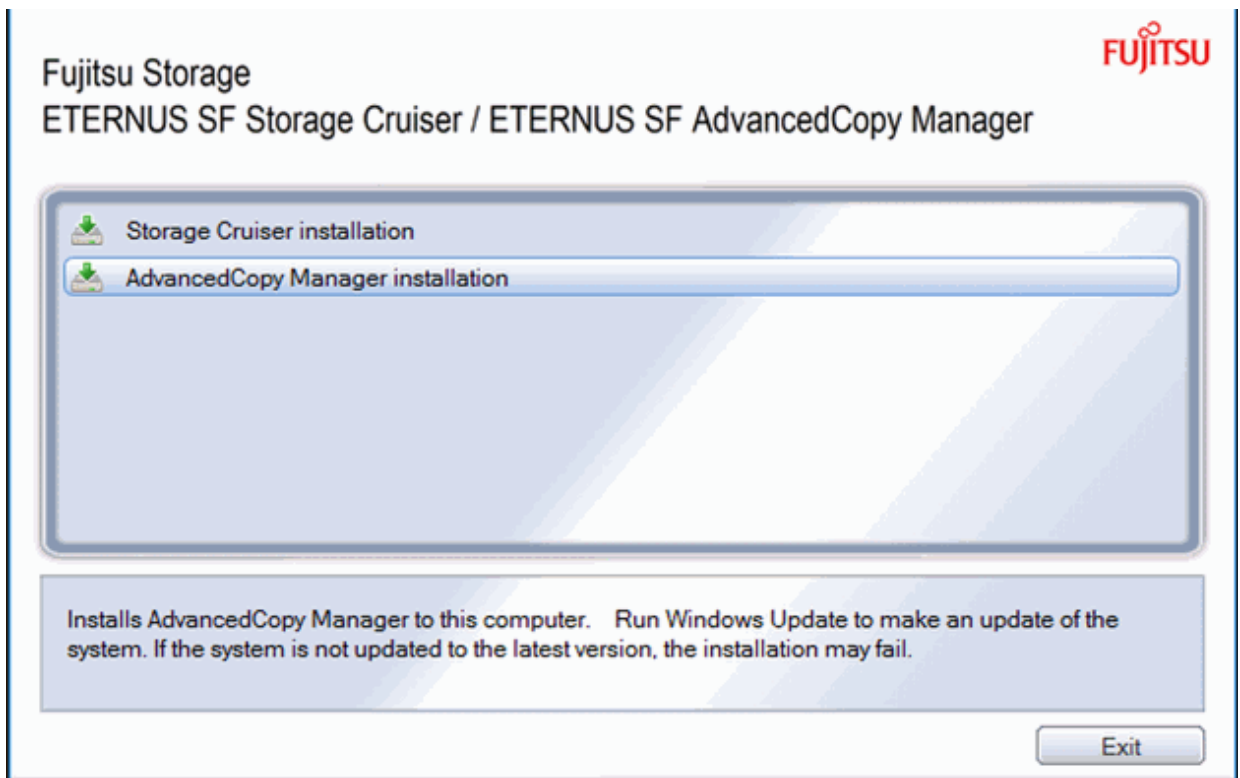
FUJITSU

Fujitsu Storage
ETERNUS SF Storage Cruiser / ETERNUS SF AdvancedCopy Manager

Storage Cruiser installation
AdvancedCopy Manager installation

Installs AdvancedCopy Manager to this computer. Run Windows Update to make an update of the system. If the system is not updated to the latest version, the installation may fail.

Exit